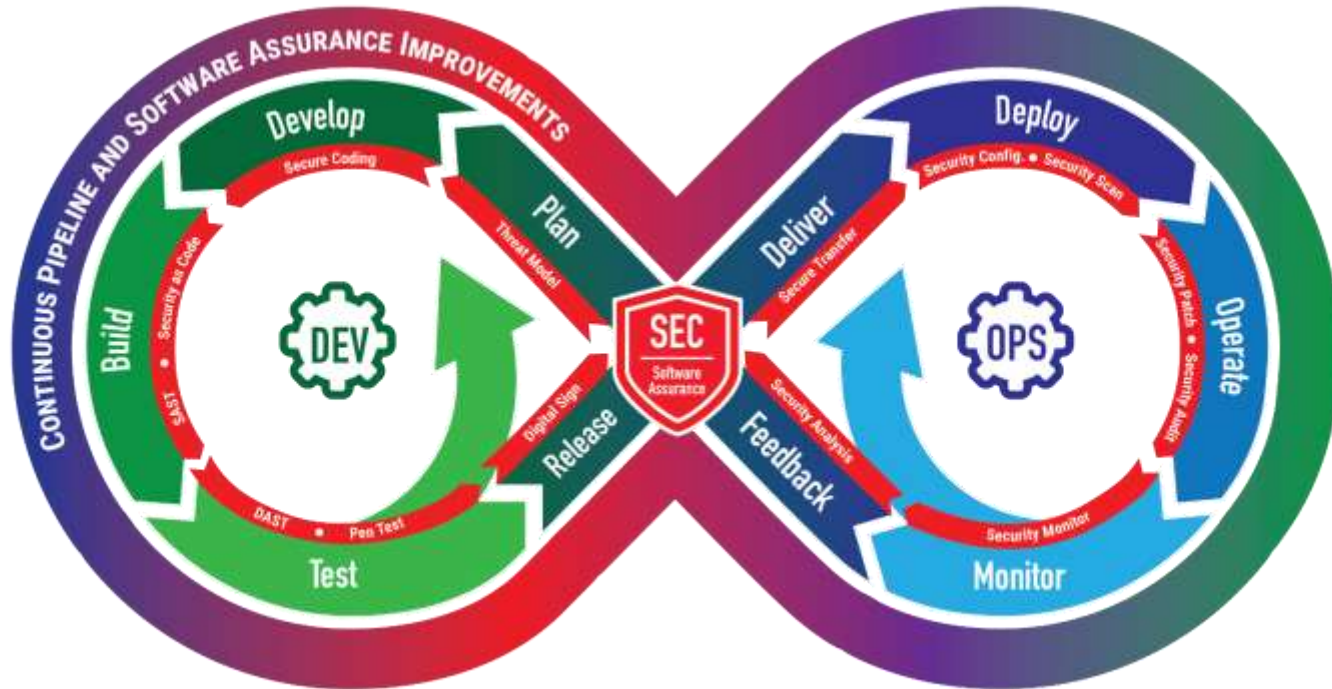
CONTINUOUS PIPELINE AND SOFTWARE ASSURANCE IMPROVEMENTS

Develop
Secure Coding
Plan
Threat Model
Build
Security as Code
SAST
DEV
Test
DAST
Pen Test
Release
Digital Sign

SEC
Software Assurance

Deliver
Secure Transfer
Deploy
Security Config.
Security Scan
Operate
Security Patch
Security Audit
OPS
Monitor
Security Monitor
Feedback
Security Analysis